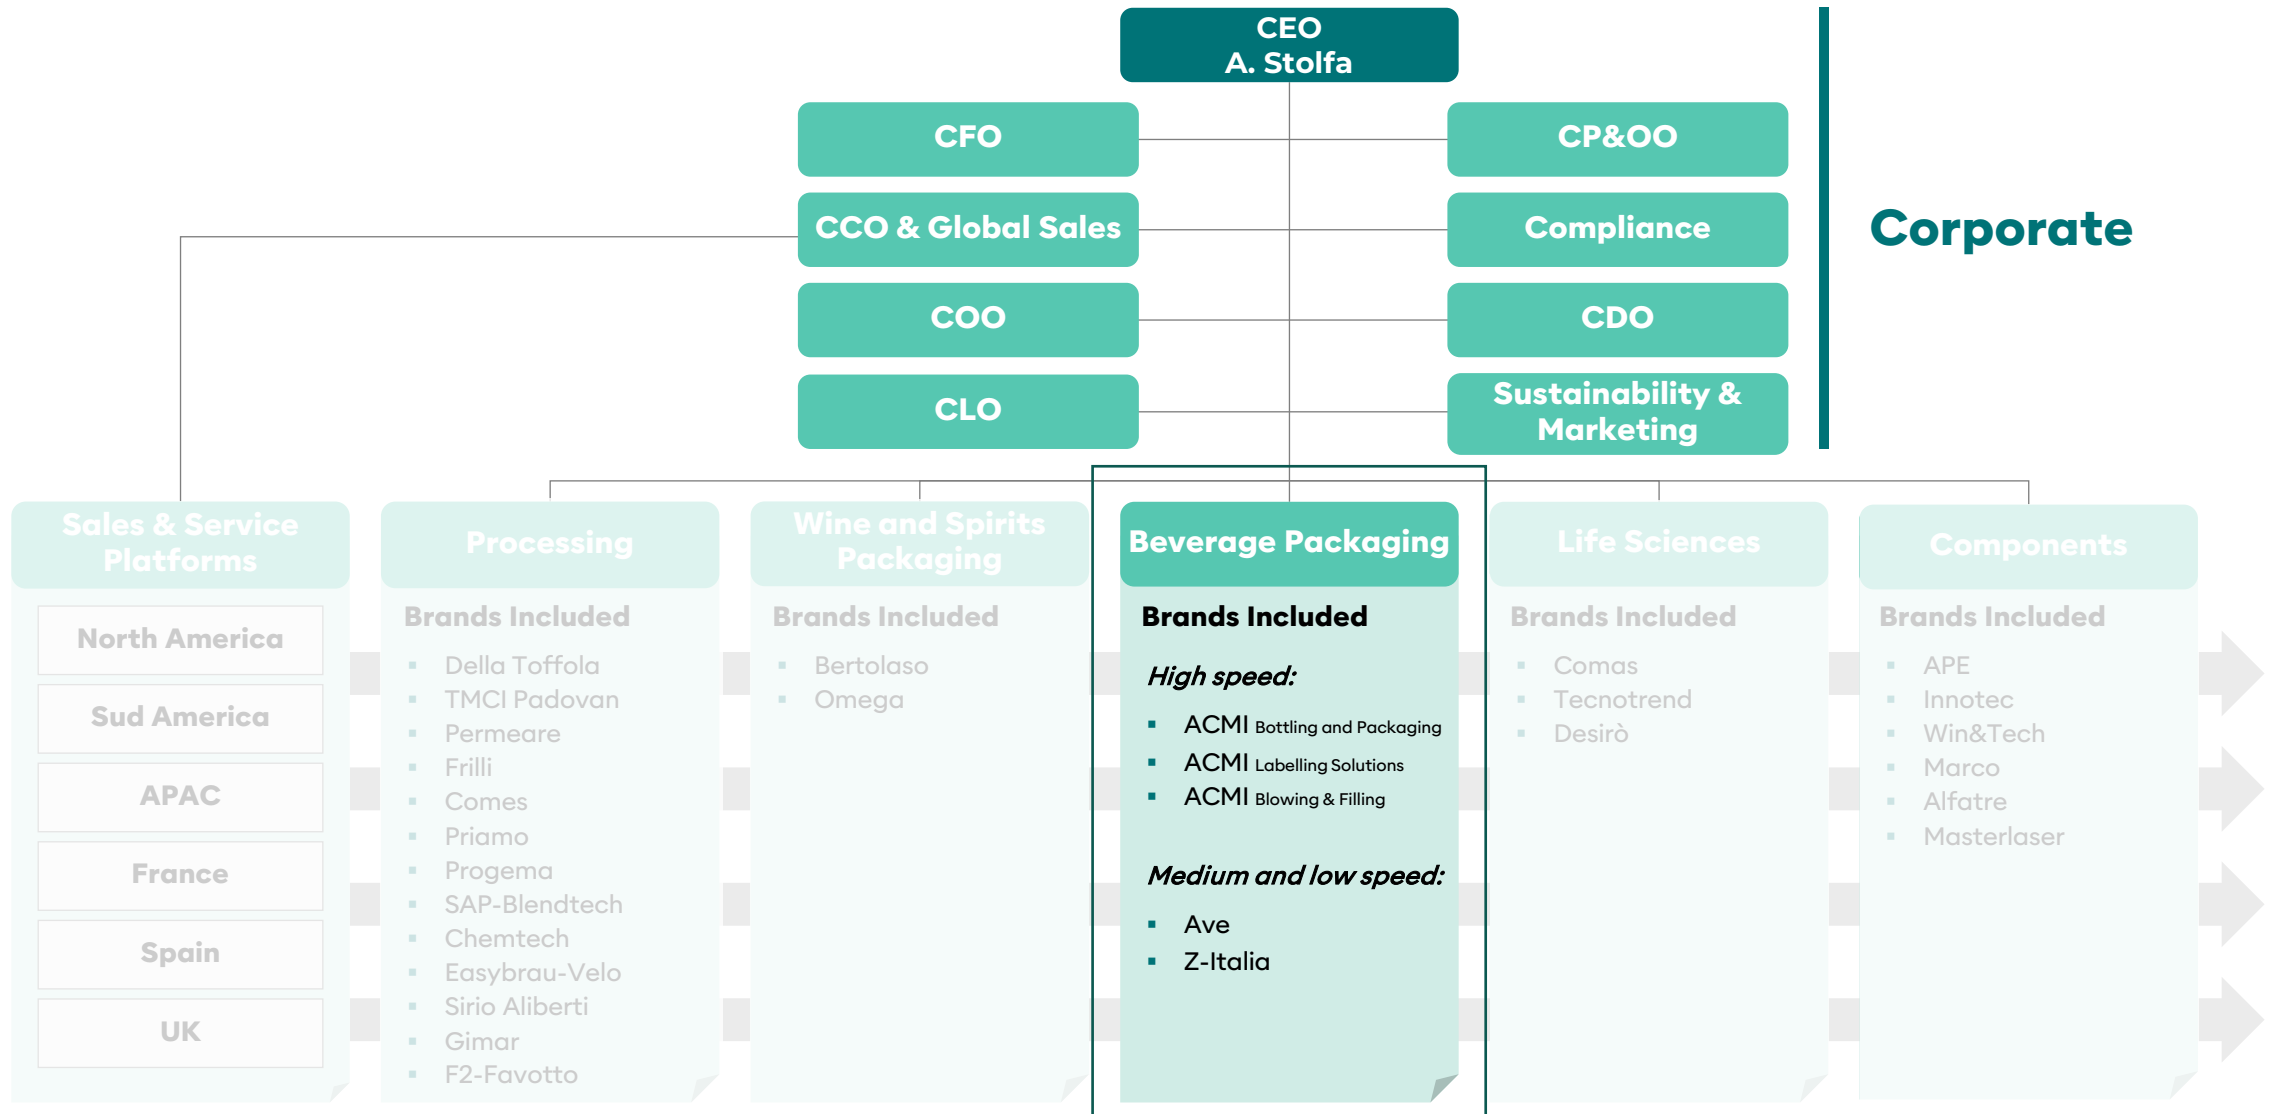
CEO
A. Stolfa

CFO

CCO & Global Sales

COO

CLO

CP&OO

Compliance

CDO

Sustainability & Marketing

Corporate

Sales & Service Platforms

North America

Sud America

APAC

France

Spain

UK

Processing

Brands Included

- Della Toffola
- TMCI Padovan
- Permeare
- Frilli
- Comes
- Priamo
- Progema
- SAP-Blendtech
- Chemtech
- Easybrau-Velo
- Sirio Aliberti
- Gimar
- F2-Favotto

Wine and Spirits Packaging

Brands Included

- Bertolaso
- Omega

Beverage Packaging

Brands Included

*High speed:*

- ACMI Bottling and Packaging
- ACMI Labelling Solutions
- ACMI Blowing & Filling

*Medium and low speed:*

- Ave
- Z-Italia

Life Sciences

Brands Included

- Comas
- Tecnotrend
- Desirò

Components

Brands Included

- APE
- Innotec
- Win&Tech
- Marco
- Alfatre
- Masterlaser